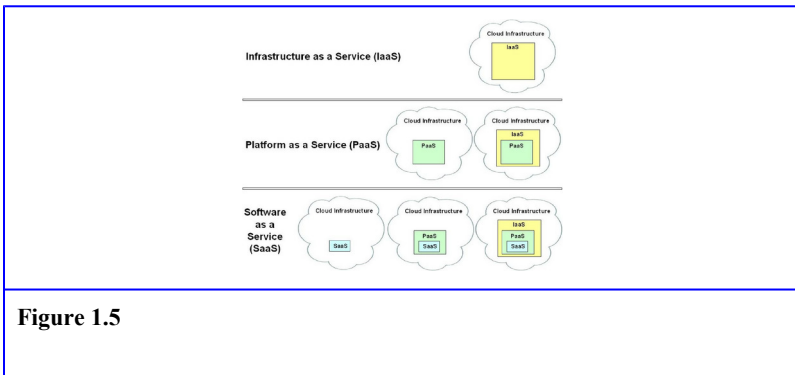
Infrastructure as a Service (IaaS)

Cloud Infrastructure

IaaS

Platform as a Service (PaaS)

Cloud Infrastructure

PaaS

Cloud Infrastructure

IaaS

PaaS

Software as a Service (SaaS)

Cloud Infrastructure

SaaS

Cloud Infrastructure

PaaS

SaaS

Cloud Infrastructure

IaaS

PaaS

SaaS

Figure 1.5